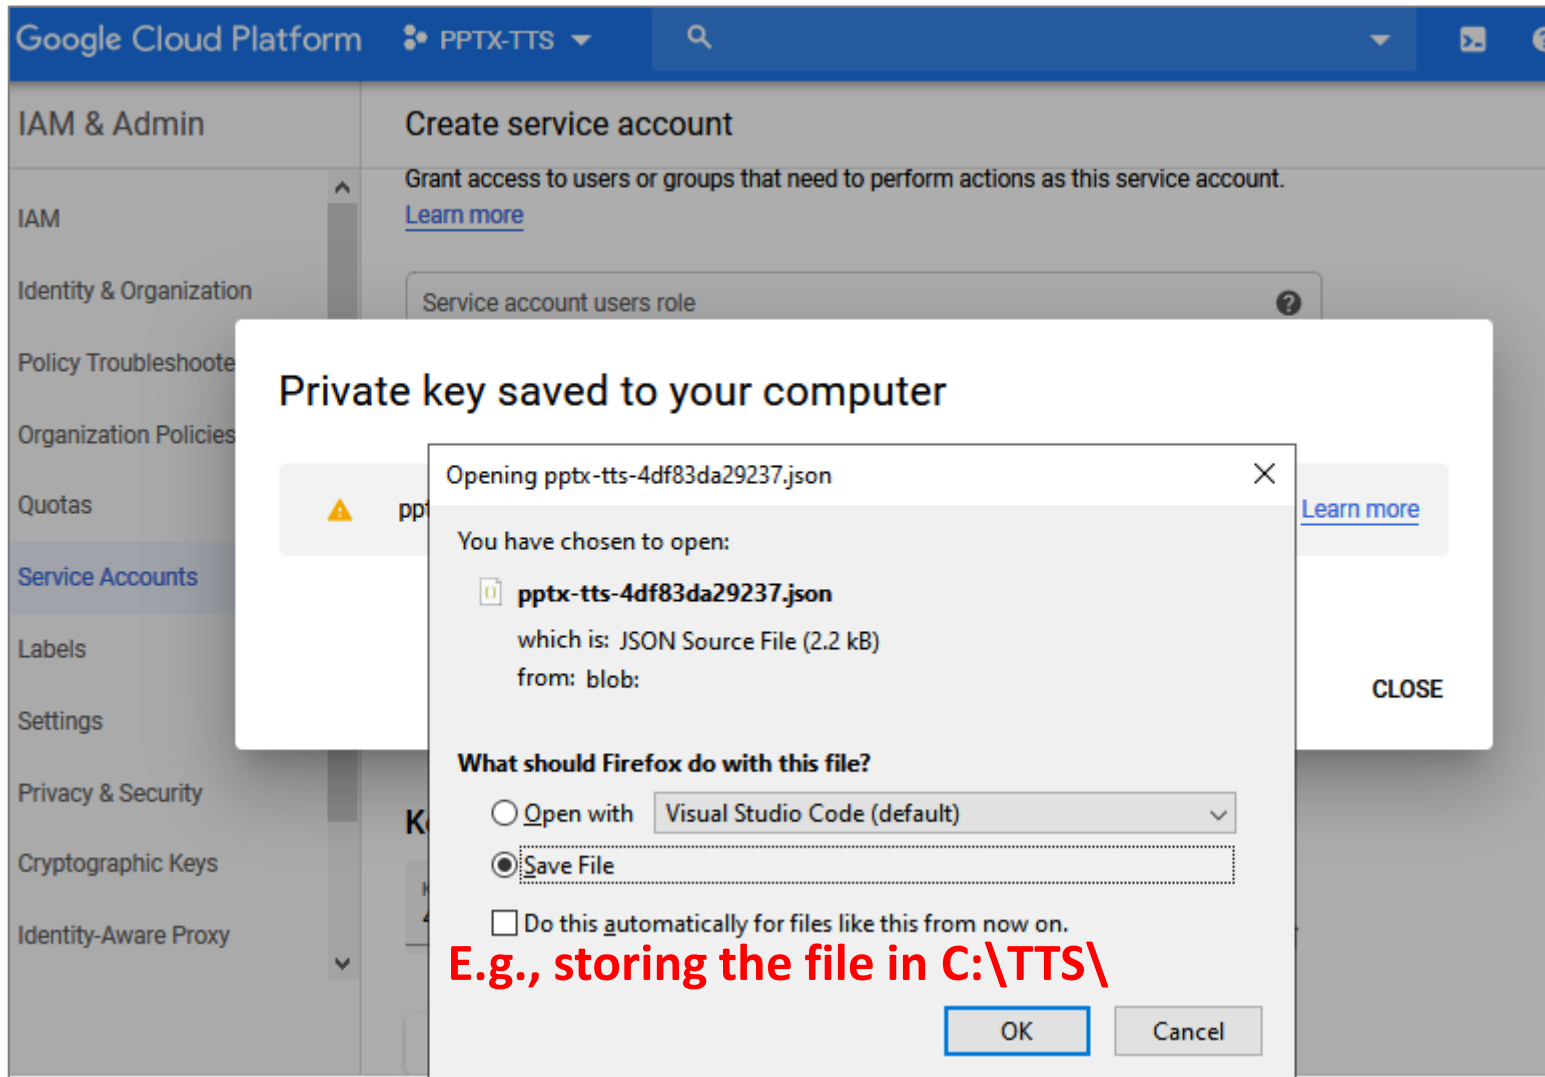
Google Cloud Platform PPTX-TTS

IAM & Admin

IAM

Identity & Organization

Policy Troubleshoote

Organization Policies

Quotas

Service Accounts

Labels

Settings

Privacy & Security

Cryptographic Keys

Identity-Aware Proxy

Create service account

Grant access to users or groups that need to perform actions as this service account.

Learn more

Service account users role

Private key saved to your computer

ppt

Learn more

CLOSE

K

Opening pptx-tts-4df83da29237.json

You have chosen to open:

pptx-tts-4df83da29237.json

which is: JSON Source File (2.2 kB)

from: blob:

What should Firefox do with this file?

Open with Visual Studio Code (default)

Save File

Do this automatically for files like this from now on.

E.g., storing the file in C:\TTS\

OK Cancel